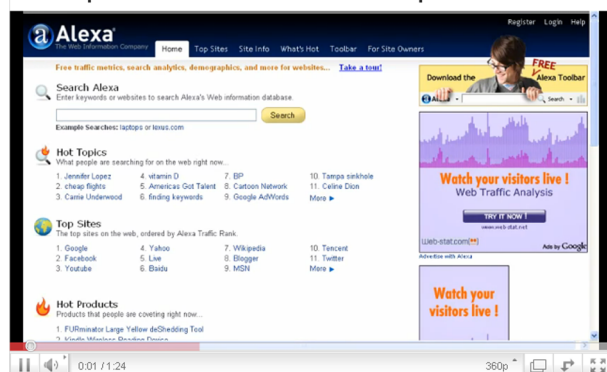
Register Login Help

Alexa
The Web Information Company

Home Top Sites Site Info What's Hot Toolbar For Site Owners

Free traffic metrics, search analytics, demographics, and more for websites... Take a tour!

Search Alexa
Enter keywords or websites to search Alexa's Web information database.

Search

Example Searches: laptops or lexus.com

Hot Topics
What people are searching for on the web right now...

1. Jennifer Lopez
2. cheap flights
3. Carrie Underwood
4. vitamin D
5. Americas Got Talent
6. finding keywords
7. BP
8. Cartoon Network
9. Google AdWords
10. Tampa sinkhole
11. Celine Dion
More ▶

Top Sites
The top sites on the web, ordered by Alexa Traffic Rank.

1. Google
2. Facebook
3. Youtube
4. Yahoo
5. Live
6. Baidu
7. Wikipedia
8. Blogger
9. MSN
10. Tencent
11. Twitter
More ▶

Hot Products
Products that people are coveting right now...

1. FURminator Large Yellow deShedding Tool
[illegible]

Download the FREE Alexa Toolbar

Search

Watch your visitors live !
Web Traffic Analysis
TRY IT NOW !
web-stat.net
Web-stat.com
Ads by Google

Advertise with Alexa

Watch your visitors live !

0:01 / 1:24
360p